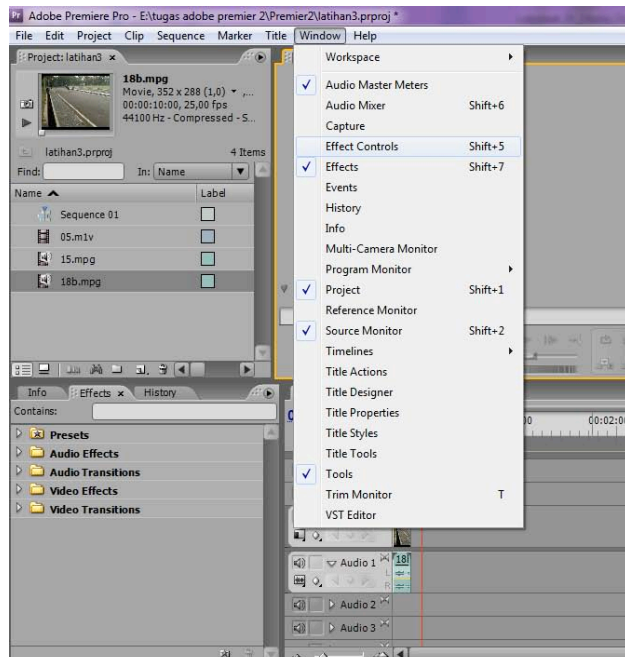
Adobe Premiere Pro - E:\tugas adobe premier 2\Premier2\latihan3.prproj *

File Edit Project Clip Sequence Marker Title Window Help

Project: latihan3 ×

18b.mpg
Movie, 352 x 288 (1,0) ▾ ,...
00:00:10:00, 25,00 fps
44100 Hz - Compressed - S...

latihan3.prproj 4 Items

Find: In: Name

Name Label

Sequence 01
05.m1v
15.mpg
18b.mpg

Info Effects × History

Contains:

Presets
Audio Effects
Audio Transitions
Video Effects
Video Transitions

Workspace
Audio Master Meters
Audio Mixer Shift+6
Capture
Effect Controls Shift+5
Effects Shift+7
Events
History
Info
Multi-Camera Monitor
Program Monitor
Project Shift+1
Reference Monitor
Source Monitor Shift+2
Timelines
Title Actions
Title Designer
Title Properties
Title Styles
Title Tools
Tools
Trim Monitor T
VST Editor

00:02:0

Audio 1
18
Audio 2
Audio 3